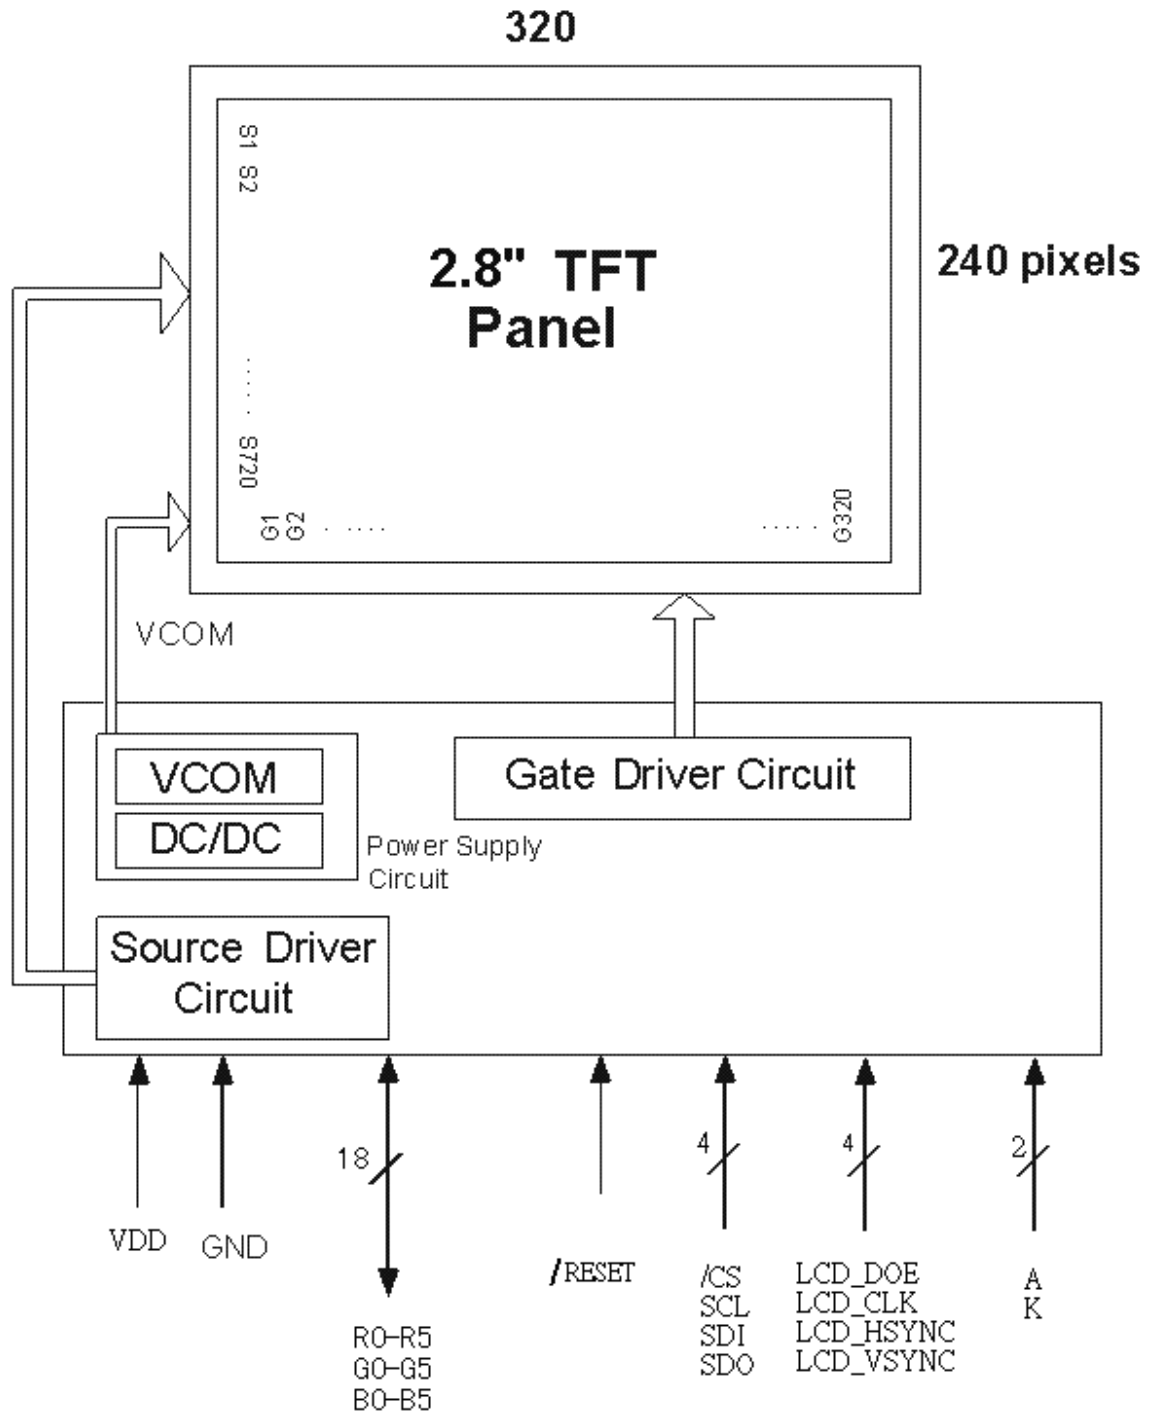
320

S1 S2

2.8" TFT Panel

240 pixels

.....

S720

G1 G2 .....

..... G320

VCOM

VCOM

DC/DC

Power Supply Circuit

Gate Driver Circuit

Source Driver Circuit

18

4

4

2

VDD

GND

R0–R5
G0–G5
B0–B5

/RESET

/CS
SCL
SDI
SDO

LCD_DOE
LCD_CLK
LCD_HSYNC
LCD_VSYNC

A
K